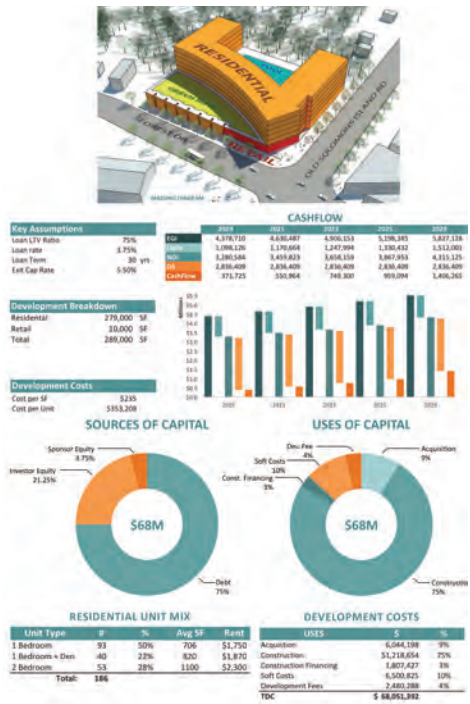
RESIDENTIAL

RETAIL

OLD SOLOMONS ISLAND RD

Key Assumptions

Loan LTV Ratio 75%

Loan rate 3.75%

Loan Term 30 yrs

Exit Cap Rate 5.50%

CASHFLOW

| | 2019 | 2021 | 2023 | 2025 | 2029 |
|---|---|---|---|---|---|
| EGI | 4,378,710 | 4,630,487 | 4,906,153 | 5,198,345 | 5,827,138 |
| Opex | 1,098,126 | 1,170,664 | 1,247,994 | 1,330,432 | 1,512,001 |
| NOI | 3,280,584 | 3,459,823 | 3,658,159 | 3,867,913 | 4,315,125 |
| DS | 2,836,409 | 2,836,409 | 2,836,409 | 2,836,409 | 2,836,409 |
| Cashflow | 371,725 | 550,964 | 749,300 | 959,094 | 1,406,265 |

Development Breakdown

Residential 279,000 SF

Retail 10,000 SF

Total 289,000 SF

Development Costs

Cost per SF $235

Cost per Unit $353,208

SOURCES OF CAPITAL

Sponsor Equity 3.75%

Investor Equity 21.25%

$68M

Debt 75%

USES OF CAPITAL

Dev Fee 4%

Acquisition 9%

Soft Costs 10%

Const. Financing 3%

$68M

Construction 75%

RESIDENTIAL UNIT MIX

| Unit Type | # | % | Avg SF | Rent |
|---|---|---|---|---|
| 1 Bedroom | 93 | 50% | 706 | $1,750 |
| 1 Bedroom + Den | 40 | 22% | 820 | $1,870 |
| 2 Bedroom | 53 | 28% | 1100 | $2,300 |
| Total: | 186 | | | |

DEVELOPMENT COSTS

| USES | $ | % |
|---|---|---|
| Acquisition | 6,044,198 | 9% |
| Construction | 51,218,654 | 75% |
| Construction Financing | 1,807,427 | 3% |
| Soft Costs | 6,500,825 | 10% |
| Development Fees | 2,480,288 | 4% |
| TDC | $ 68,051,392 | |